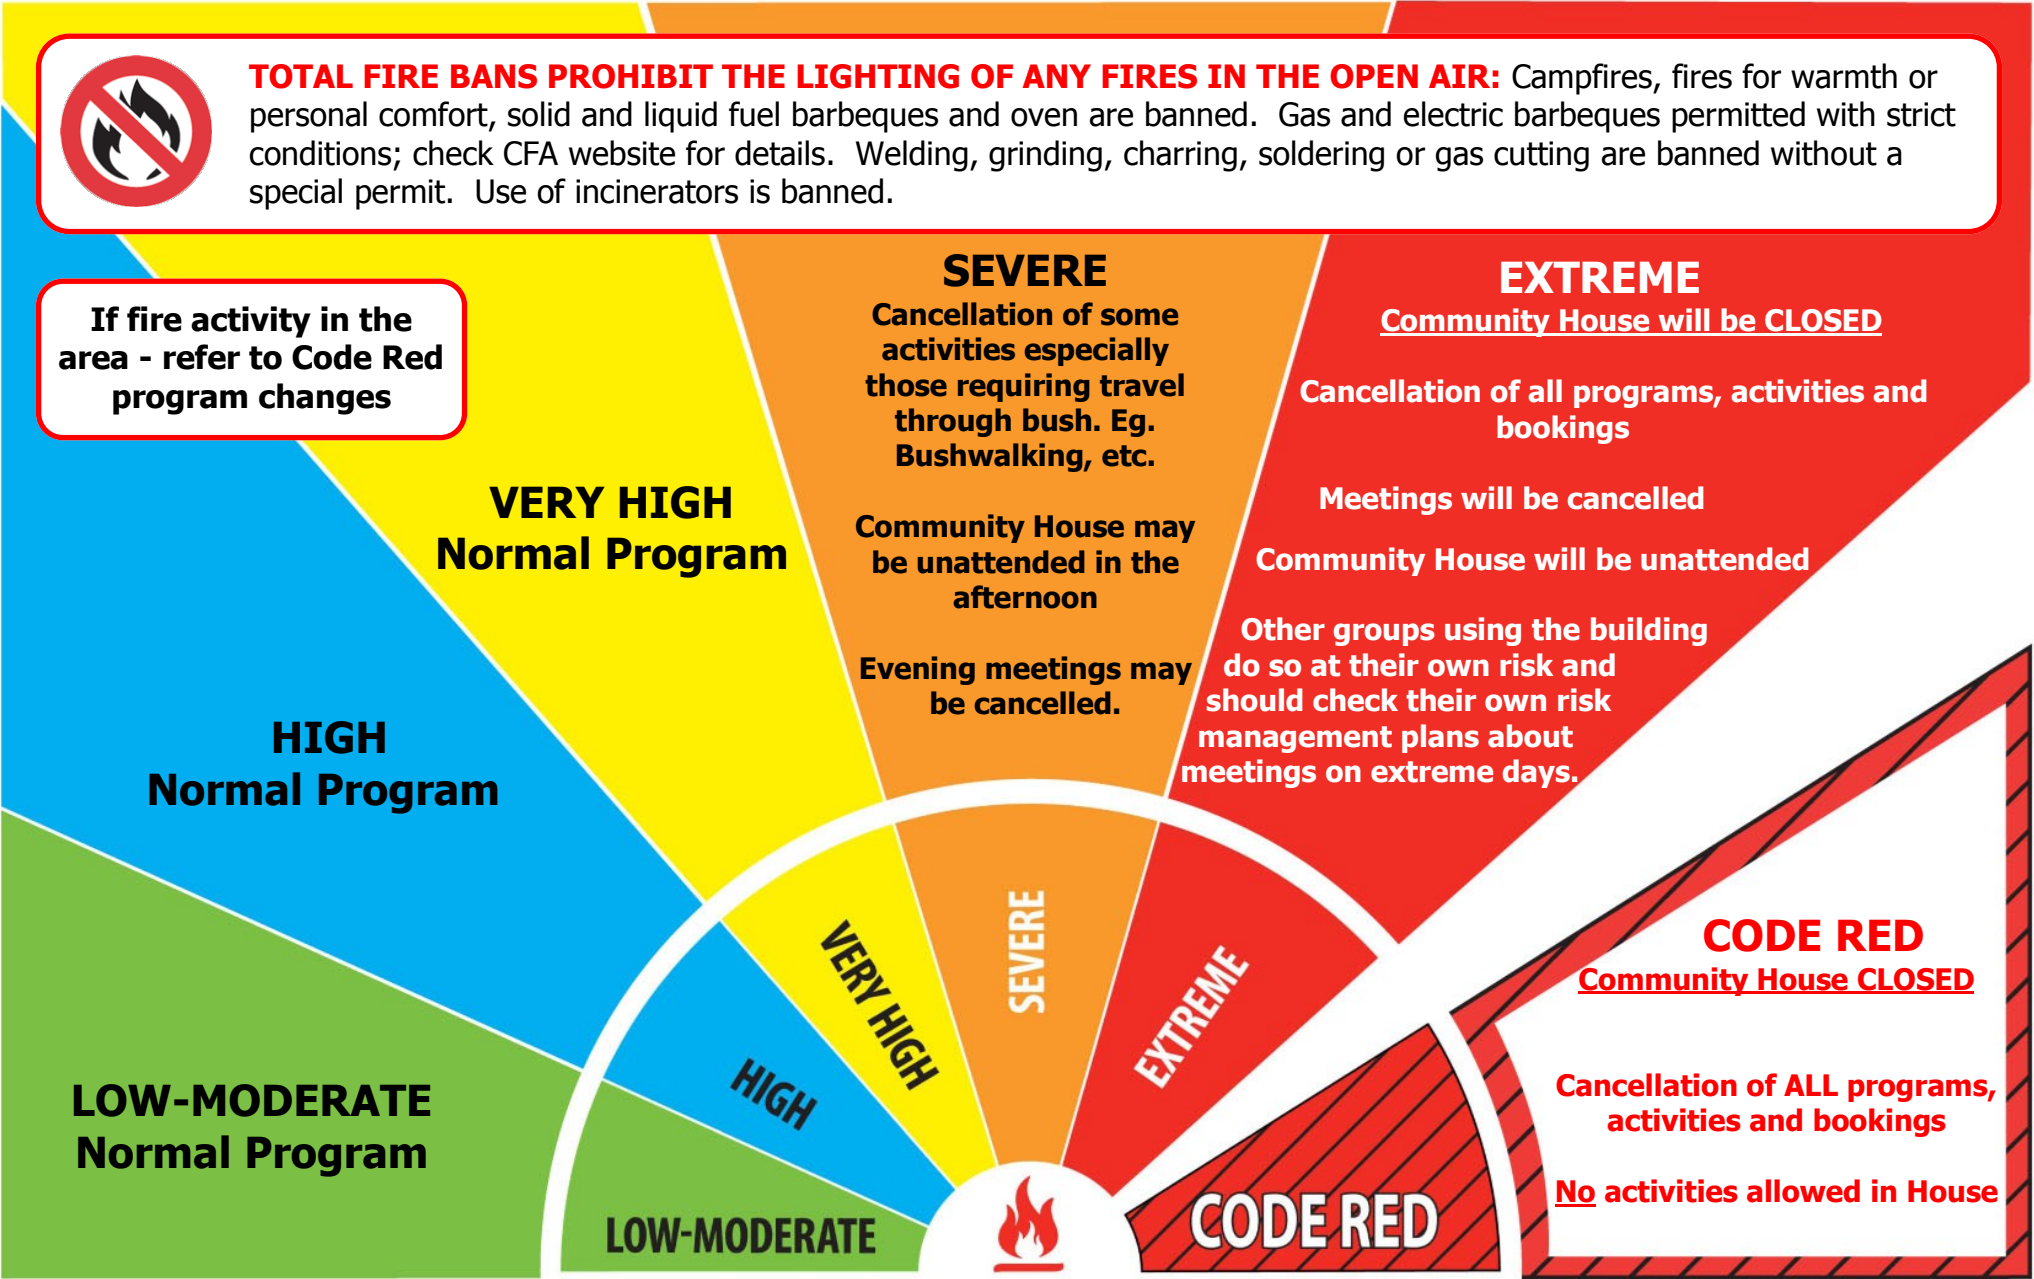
TOTAL FIRE BANS PROHIBIT THE LIGHTING OF ANY FIRES IN THE OPEN AIR: Campfires, fires for warmth or personal comfort, solid and liquid fuel barbeques and oven are banned. Gas and electric barbeques permitted with strict conditions; check CFA website for details. Welding, grinding, charring, soldering or gas cutting are banned without a special permit. Use of incinerators is banned.

If fire activity in the area - refer to Code Red program changes

SEVERE
Cancellation of some activities especially those requiring travel through bush. Eg. Bushwalking, etc.

Community House may be unattended in the afternoon

Evening meetings may be cancelled.

EXTREME
Community House will be CLOSED

Cancellation of all programs, activities and bookings

Meetings will be cancelled

Community House will be unattended

Other groups using the building do so at their own risk and should check their own risk management plans about meetings on extreme days.

VERY HIGH
Normal Program

HIGH
Normal Program

LOW-MODERATE
Normal Program

CODE RED
Community House CLOSED

Cancellation of ALL programs, activities and bookings

No activities allowed in House

LOW-MODERATE
HIGH
VERY HIGH
SEVERE
EXTREME
CODE RED